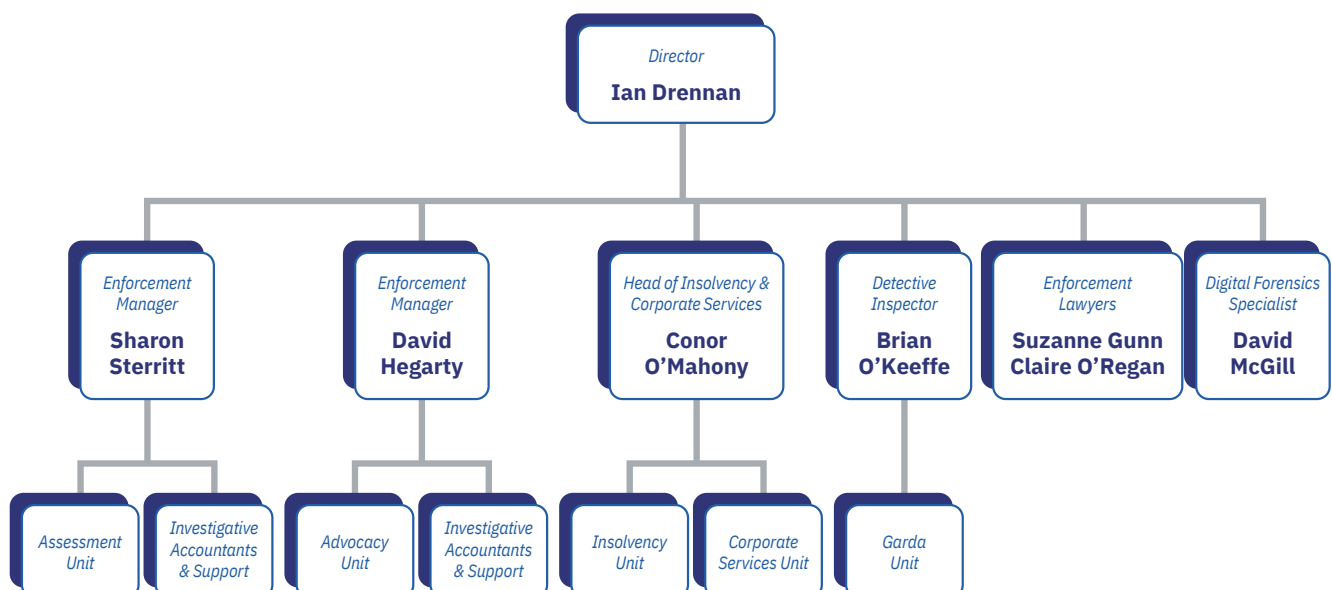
Director
Ian Drennan

Enforcement Manager
Sharon Sterritt

Enforcement Manager
David Hegarty

Head of Insolvency & Corporate Services
Conor O'Mahony

Detective Inspector
Brian O'Keeffe

Enforcement Lawyers
Suzanne Gunn
Claire O'Regan

Digital Forensics Specialist
David McGill

Assessment Unit

Investigative Accountants & Support

Advocacy Unit

Investigative Accountants & Support

Insolvency Unit

Corporate Services Unit

Garda Unit